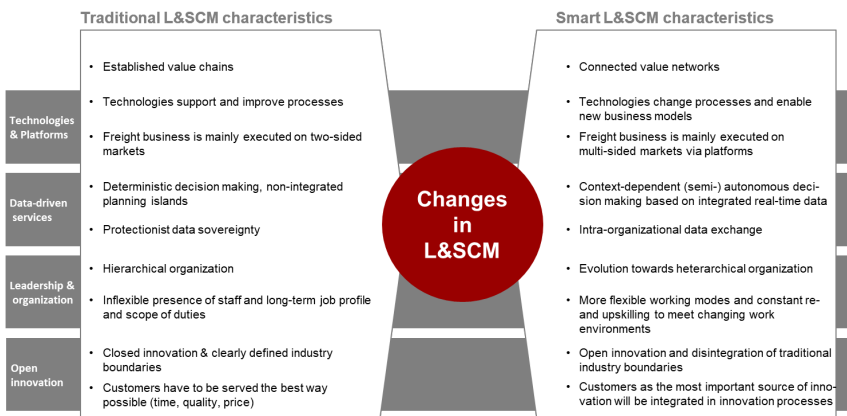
Traditional L&SCM characteristics

Smart L&SCM characteristics

Technologies & Platforms

Data-driven services

Leadership & organization

Open innovation

• Established value chains

• Technologies support and improve processes

• Freight business is mainly executed on two-sided markets

• Deterministic decision making, non-integrated planning islands

• Protectionist data sovereignty

• Hierarchical organization

• Inflexible presence of staff and long-term job profile and scope of duties

• Closed innovation & clearly defined industry boundaries

• Customers have to be served the best way possible (time, quality, price)

Changes in L&SCM

• Connected value networks

• Technologies change processes and enable new business models

• Freight business is mainly executed on multi-sided markets via platforms

• Context-dependent (semi-) autonomous decision making based on integrated real-time data

• Intra-organizational data exchange

• Evolution towards heterarchical organization

• More flexible working modes and constant re- and upskilling to meet changing work environments

• Open innovation and disintegration of traditional industry boundaries

• Customers as the most important source of innovation will be integrated in innovation processes